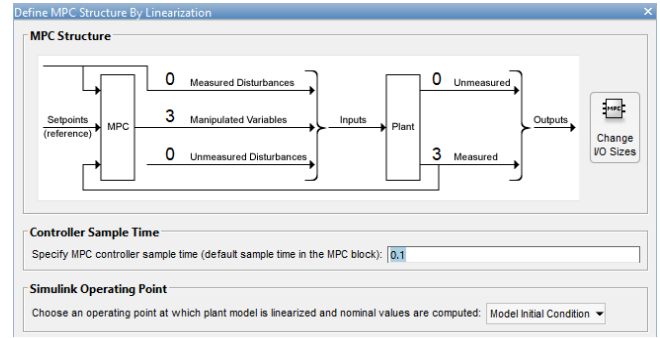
Define MPC Structure By Linearization

MPC Structure

0 Measured Disturbances

3 Manipulated Variables

0 Unmeasured Disturbances

Setpoints (reference)

MPC

Inputs

Plant

0 Unmeasured

3 Measured

Outputs

MPC

Change I/O Sizes

Controller Sample Time

Specify MPC controller sample time (default sample time in the MPC block): 0.1

Simulink Operating Point

Choose an operating point at which plant model is linearized and nominal values are computed: Model Initial Condition